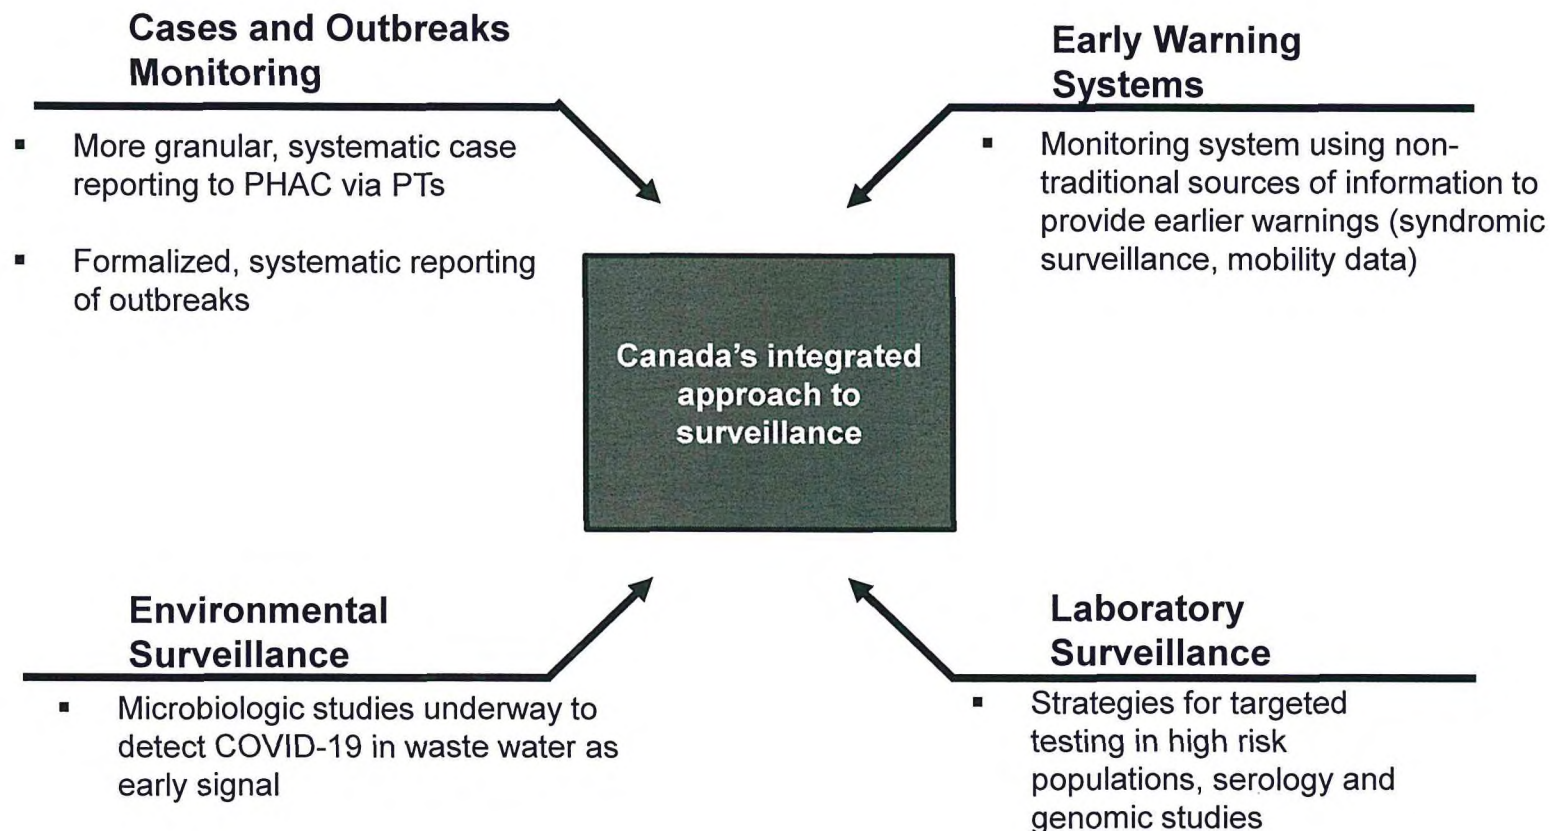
Cases and Outbreaks Monitoring

- More granular, systematic case reporting to PHAC via PTs
- Formalized, systematic reporting of outbreaks

Early Warning Systems

- Monitoring system using non-traditional sources of information to provide earlier warnings (syndromic surveillance, mobility data)

Canada's integrated approach to surveillance

Environmental Surveillance

- Microbiologic studies underway to detect COVID-19 in waste water as early signal

Laboratory Surveillance

- Strategies for targeted testing in high risk populations, serology and genomic studies